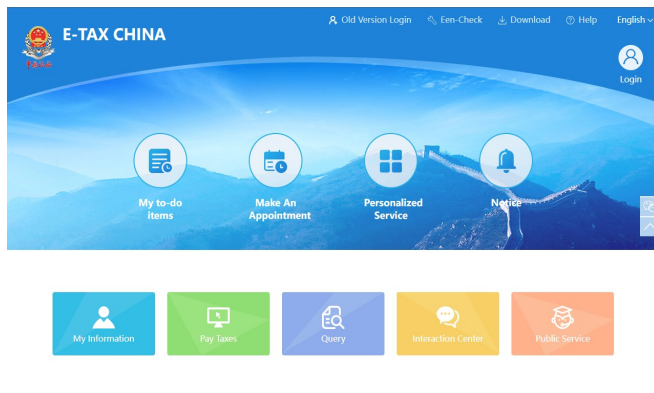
E-TAX CHINA

Old Version Login
Een-Check
Download
Help
English

Login

My to-do items

Make An Appointment

Personalized Service

Notice

My Information

Pay Taxes

Query

Interaction Center

Public Service